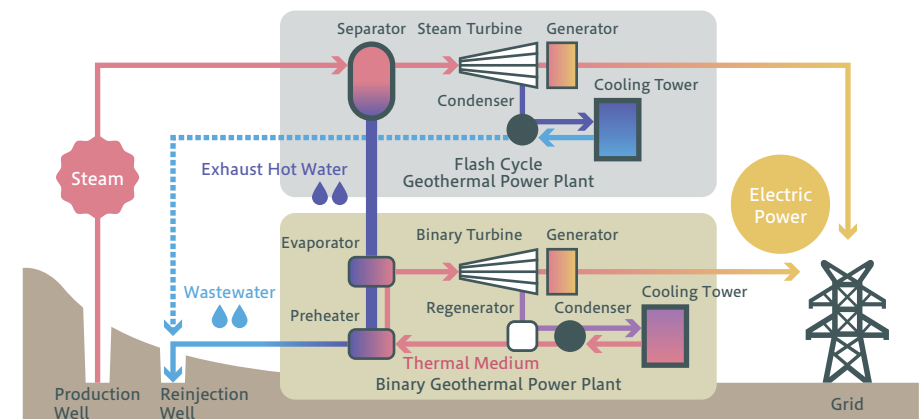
Separator
Steam Turbine
Generator
Condenser
Cooling Tower
Flash Cycle
Geothermal Power Plant
Exhaust Hot Water
Steam
Electric Power
Evaporator
Binary Turbine
Generator
Wastewater
Regenerator
Condenser
Cooling Tower
Preheater
Thermal Medium
Binary Geothermal Power Plant
Production Well
Reinjection Well
Grid